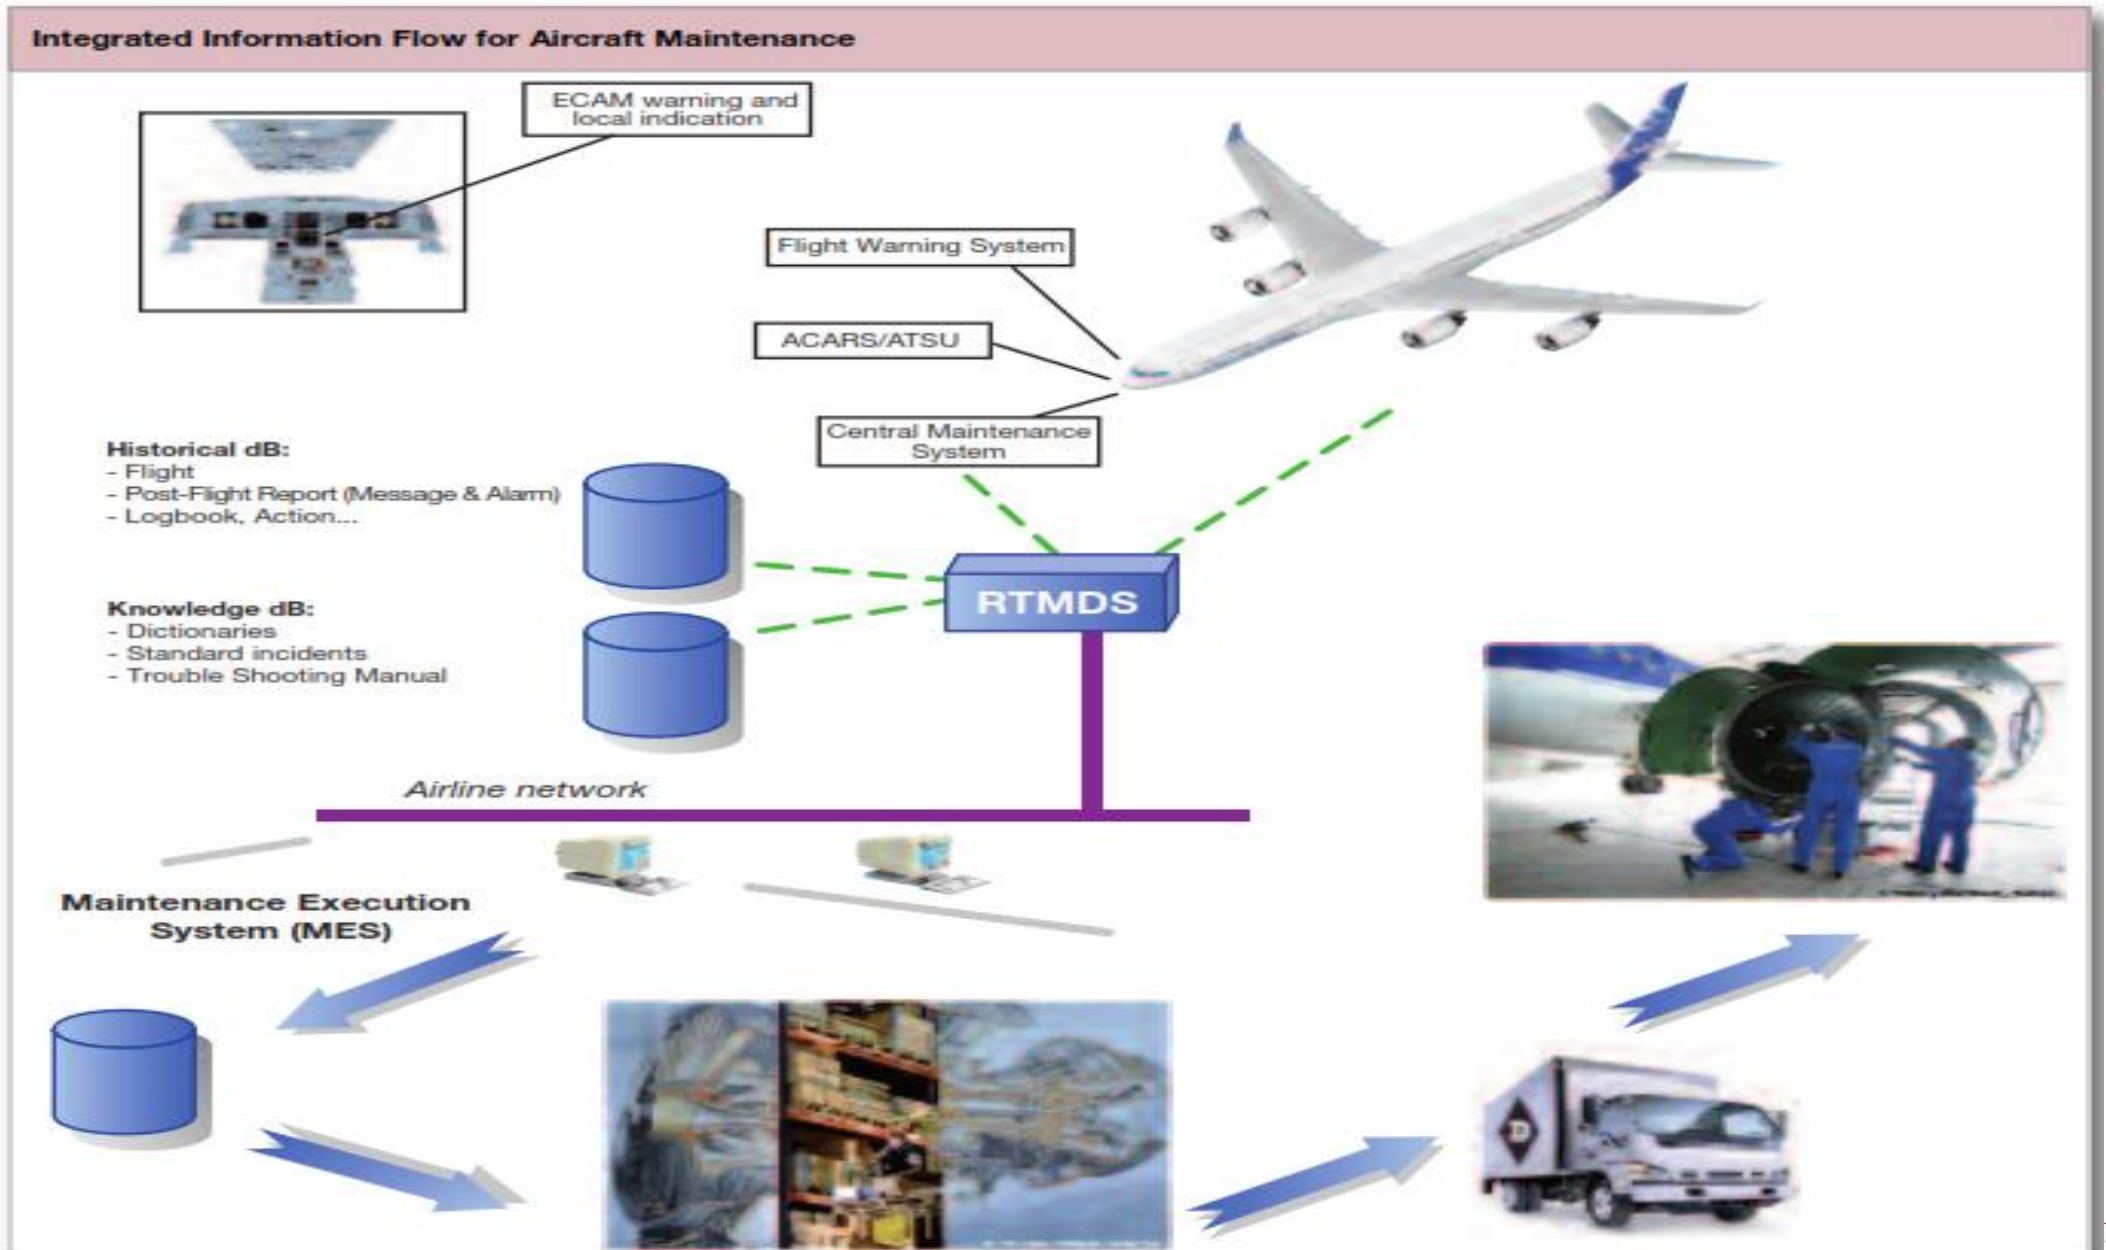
Integrated Information Flow for Aircraft Maintenance

ECAM warning and local indication

Flight Warning System

ACARS/ATSU

Central Maintenance System

Historical dB:
- Flight
- Post-Flight Report (Message & Alarm)
- Logbook, Action...

Knowledge dB:
- Dictionaries
- Standard incidents
- Trouble Shooting Manual

RTMDS

Airline network

Maintenance Execution System (MES)

D